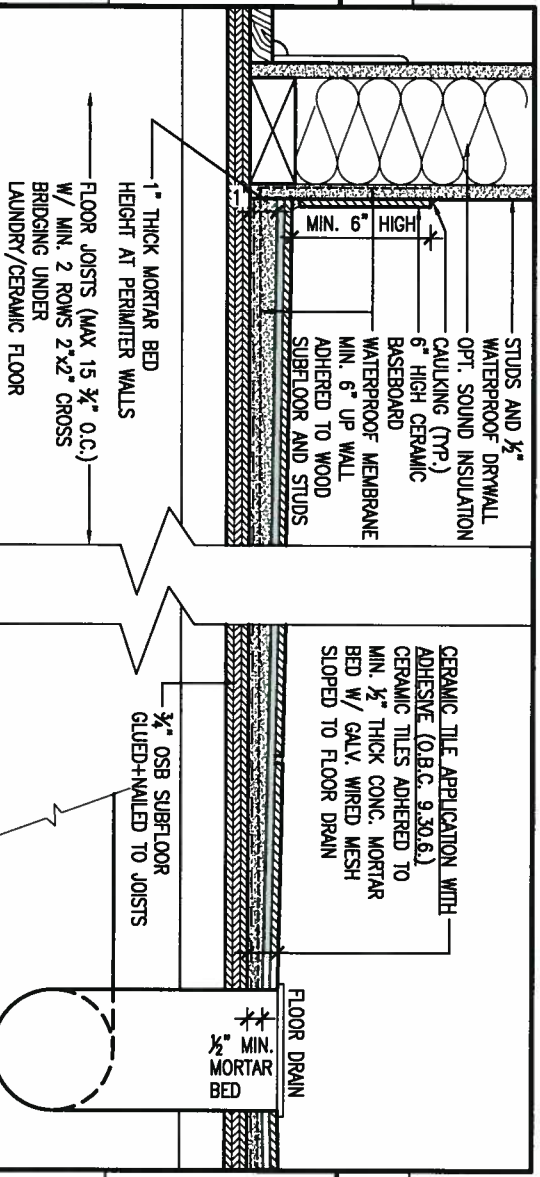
1" THICK MORTAR BED HEIGHT AT PERIMITER WALLS

FLOOR JOISTS (MAX 15 ¾" O.C.) W/ MIN. 2 ROWS 2"x2" CROSS BRIDGING UNDER LAUNDRY/CERAMIC FLOOR

1

MIN. 6" HIGH

STUDS AND ½" WATERPROOF DRYWALL

OPT. SOUND INSULATON

CAULKING (TYP.)

6" HIGH CERAMIC BASEBOARD

WATERPROOF MEMBRANE MIN. 6" UP WALL ADHERED TO WOOD SUBFLOOR AND STUDS

CERAMIC TILE APPLICATION WITH ADHESIVE (O.B.C. 9.30.6.) CERAMIC TILES ADHERED TO MIN. ½" THICK CONC. MORTAR BED W/ GALV. WIRED MESH SLOPED TO FLOOR DRAIN

¾" OSB SUBFLOOR GLUED+NAILED TO JOISTS

FLOOR DRAIN

½" MIN. MORTAR BED